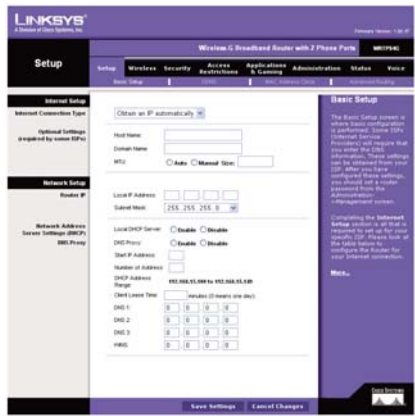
LINKSYS®
A Division of Cisco Systems, Inc.

Firmware Version: 1.00.07

Wireless-G Broadband Router with 2 Phone Ports WRTP54G

Setup

Setup | Wireless | Security | Access Restrictions | Applications & Gaming | Administration | Status | Voice

Basic Setup | DDNS | MAC Address Clone | Advanced Routing

Internet Setup

Internet Connection Type

Obtain an IP automatically

Optional Settings (required by some ISPs)

Host Name:

Domain Name:

MTU: Auto Manual Size:

Network Setup

Router IP

Local IP Address:

Subnet Mask: 255.255.255.0

Network Address Server Settings (DHCP)

DNS Proxy

Local DHCP Server: Enable Disable

DNS Proxy: Enable Disable

Start IP Address:

Number of Address:

DHCP Address Range: 192.168.15.100 to 192.168.15.149

Client Lease Time: minutes (0 means one day)

DNS 1: 0 0 0 0

DNS 2: 0 0 0 0

DNS 3: 0 0 0 0

WINS: 0 0 0 0

Basic Setup

The Basic Setup screen is where basic configuration is performed. Some ISPs (Internet Service Providers) will require that you enter the DNS information. These settings can be obtained from your ISP. After you have configured these settings, you should set a router password from the Administration->Management screen.

Completing the Internet Setup section is all that is required to set up for your specific ISP. Please look at the table below to configure the Router for your Internet connection.

More...

Save Settings | Cancel Changes

Cisco Systems